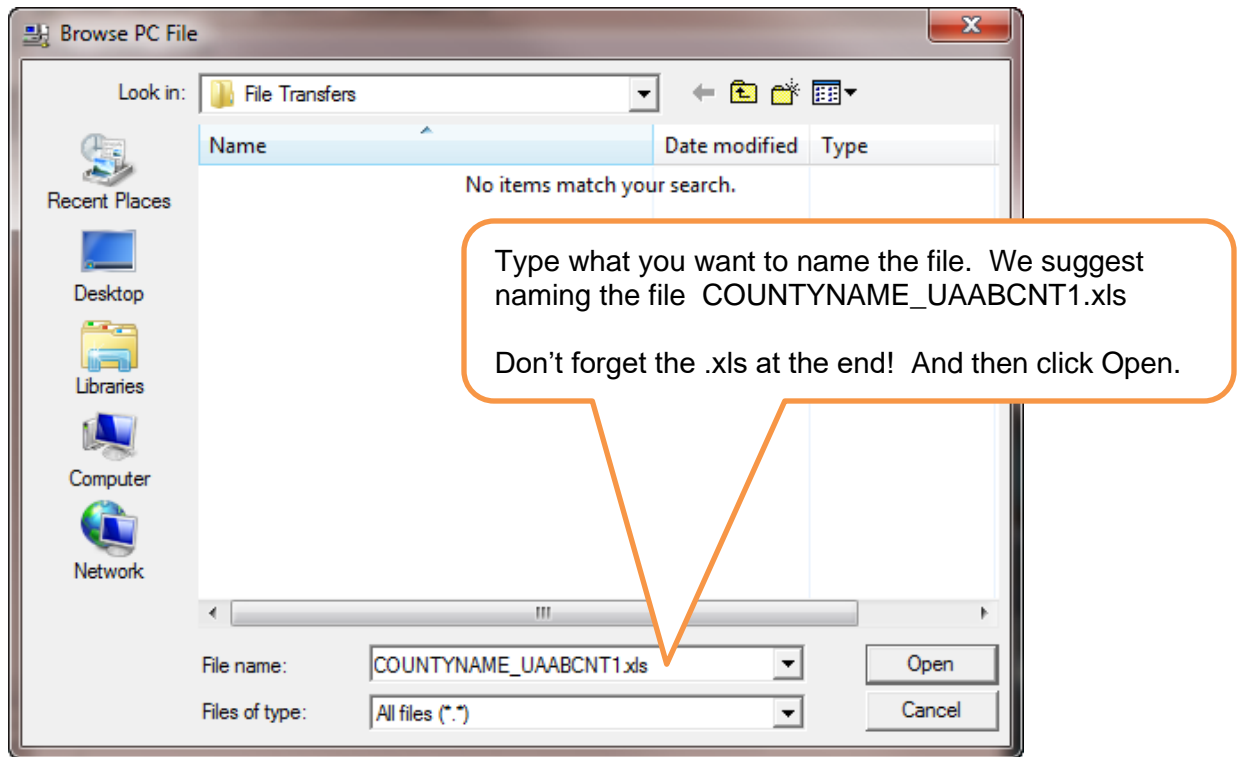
Browse PC File

Look in: File Transfers

Recent Places

Desktop

Libraries

Computer

Network

Name

Date modified

Type

No items match your search.

Type what you want to name the file. We suggest naming the file COUNTYNAME_UAABCNT1.xls

Don’t forget the .xls at the end! And then click Open.

File name: COUNTYNAME_UAABCNT1.xls

Files of type: All files (*.*)

Open

Cancel